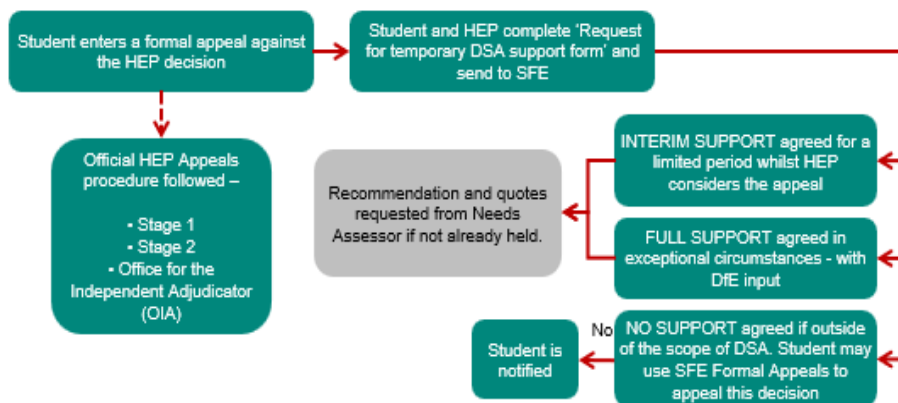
Student enters a formal appeal against the HEP decision

Student and HEP complete 'Request for temporary DSA support form' and send to SFE

Official HEP Appeals procedure followed –

• Stage 1
• Stage 2
• Office for the Independent Adjudicator (OIA)

Recommendation and quotes requested from Needs Assessor if not already held.

INTERIM SUPPORT agreed for a limited period whilst HEP considers the appeal

FULL SUPPORT agreed in exceptional circumstances - with DfE input

No

Student is notified

NO SUPPORT agreed if outside of the scope of DSA. Student may use SFE Formal Appeals to appeal this decision